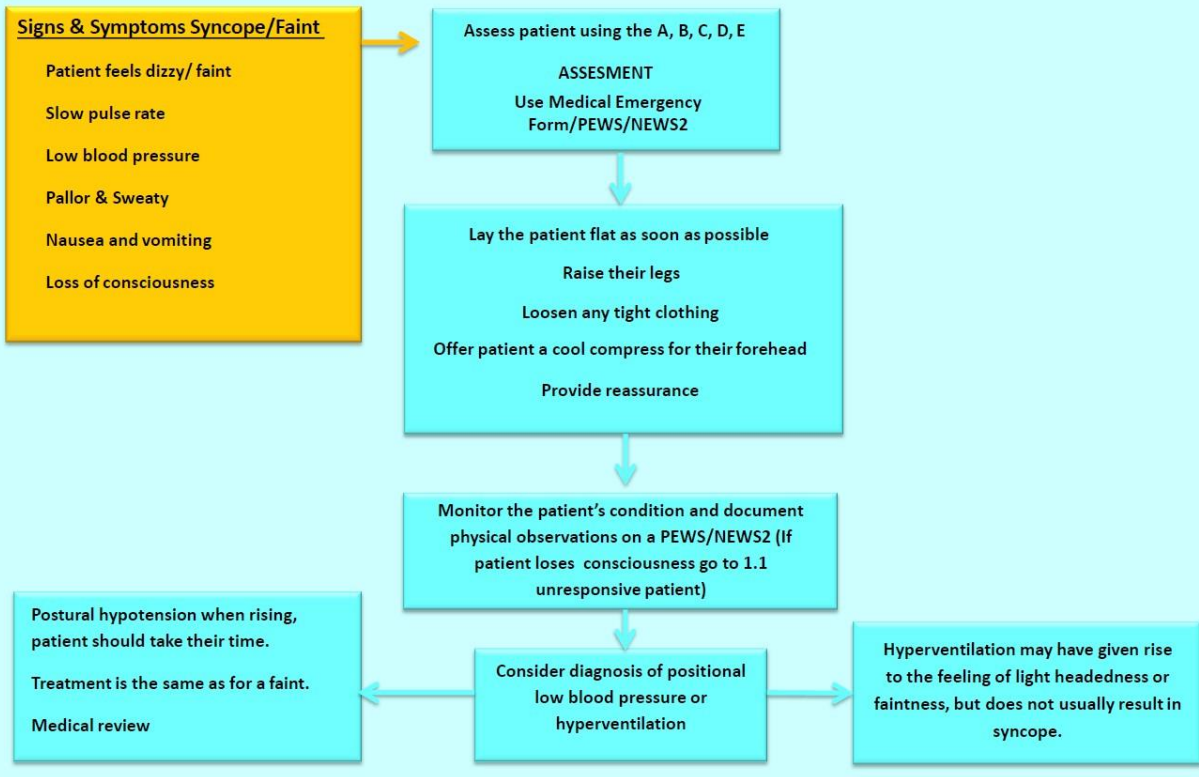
Signs & Symptoms Syncope/Faint

Patient feels dizzy/ faint

Slow pulse rate

Low blood pressure

Pallor & Sweaty

Nausea and vomiting

Loss of consciousness

Assess patient using the A, B, C, D, E

ASSESMENT

Use Medical Emergency Form/PEWS/NEWS2

Lay the patient flat as soon as possible

Raise their legs

Loosen any tight clothing

Offer patient a cool compress for their forehead

Provide reassurance

Monitor the patient's condition and document physical observations on a PEWS/NEWS2 (If patient loses consciousness go to 1.1 unresponsive patient)

Postural hypotension when rising, patient should take their time.

Treatment is the same as for a faint.

Medical review

Consider diagnosis of positional low blood pressure or hyperventilation

Hyperventilation may have given rise to the feeling of light headedness or faintness, but does not usually result in syncope.